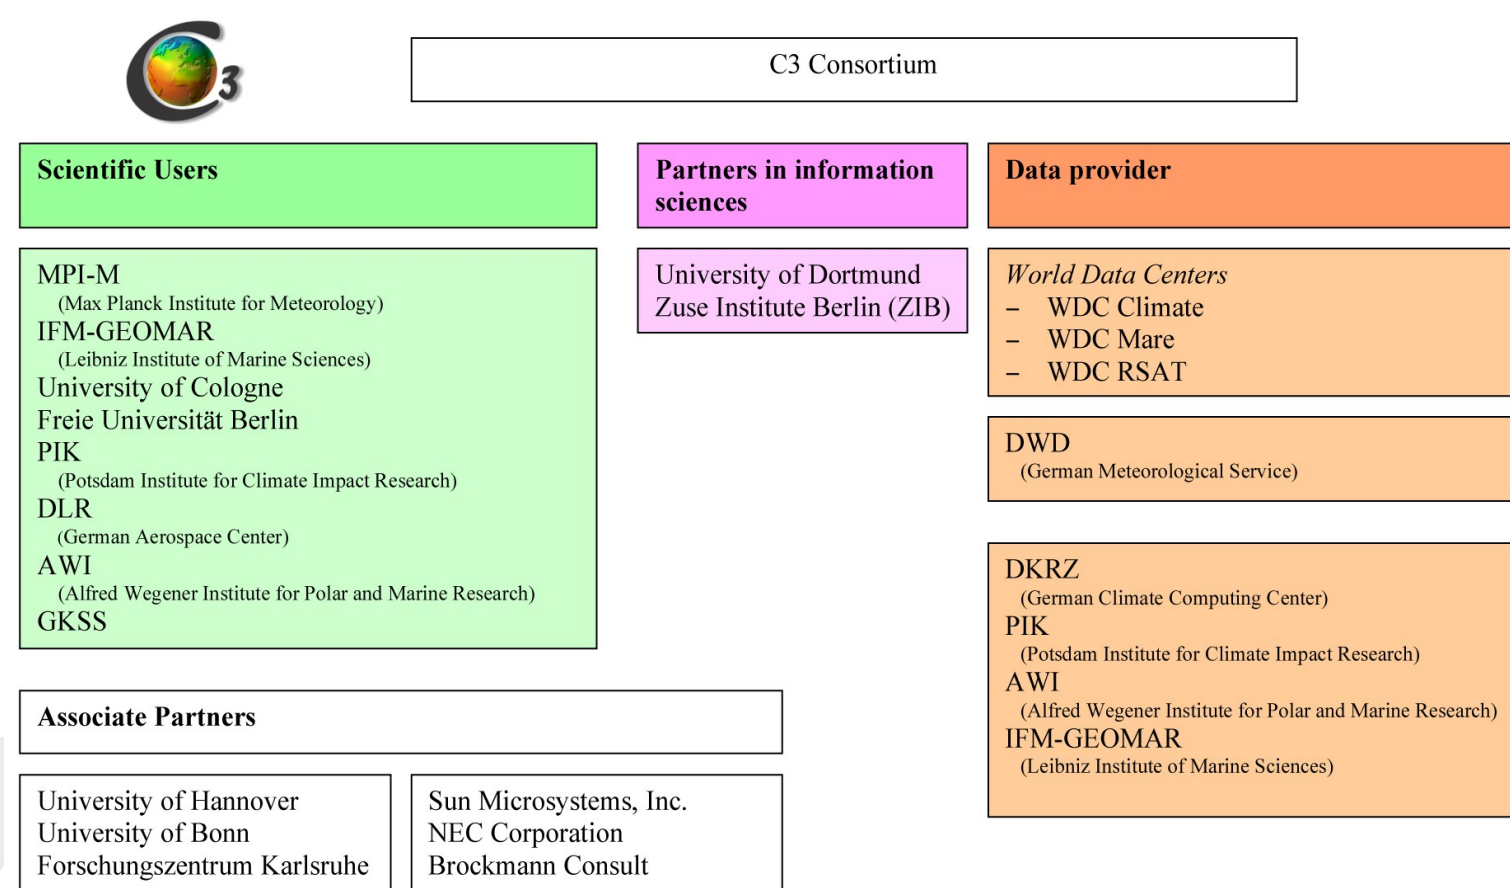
C3

C3 Consortium

Scientific Users

MPI-M
(Max Planck Institute for Meteorology)
IFM-GEOMAR
(Leibniz Institute of Marine Sciences)
University of Cologne
Freie Universität Berlin
PIK
(Potsdam Institute for Climate Impact Research)
DLR
(German Aerospace Center)
AWI
(Alfred Wegener Institute for Polar and Marine Research)
GKSS

Partners in information sciences

University of Dortmund
Zuse Institute Berlin (ZIB)

Data provider

World Data Centers
– WDC Climate
– WDC Mare
– WDC RSAT

DWD
(German Meteorological Service)

DKRZ
(German Climate Computing Center)
PIK
(Potsdam Institute for Climate Impact Research)
AWI
(Alfred Wegener Institute for Polar and Marine Research)
IFM-GEOMAR
(Leibniz Institute of Marine Sciences)

Associate Partners

University of Hannover
University of Bonn
Forschungszentrum Karlsruhe

Sun Microsystems, Inc.
NEC Corporation
Brockmann Consult